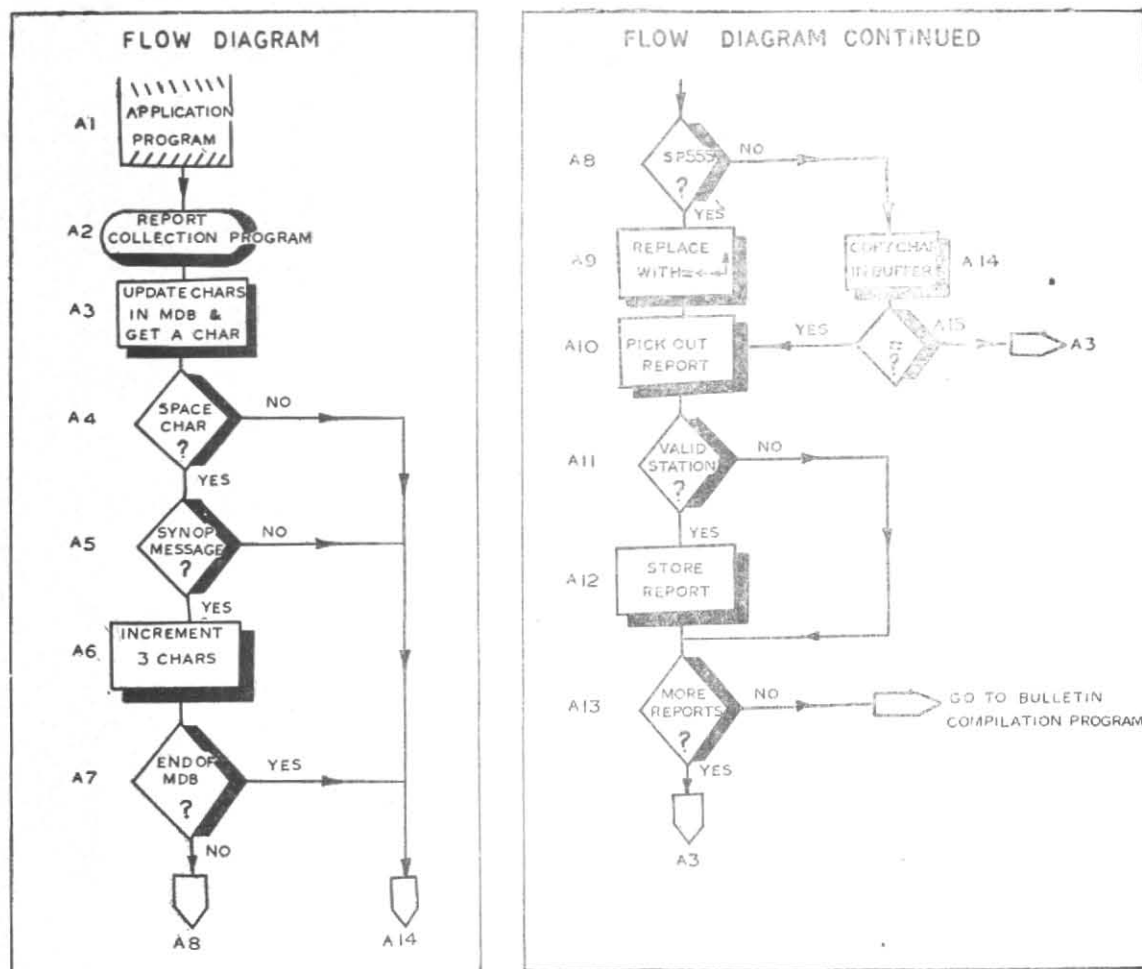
FLOW DIAGRAM

A1 APPLICATION PROGRAM

A2 REPORT COLLECTION PROGRAM

A3 UPDATE CHARS IN MDB & GET A CHAR

A4 SPACE CHAR ? NO

YES

A5 SYNOP MESSAGE ? NO

YES

A6 INCREMENT 3 CHARS

A7 END OF MDB ? YES

NO

A8

A14

FLOW DIAGRAM CONTINUED

A8 SP555 ? NO

YES

A9 REPLACE WITH ≡ ← ↵

COPY CHAR IN BUFFER A14

A10 PICK OUT REPORT YES

A15 ≡ ?

A3

A11 VALID STATION ? NO

YES

A12 STORE REPORT

A13 MORE REPORTS ? NO

GO TO BULLETIN COMPILATION PROGRAM

YES

A3